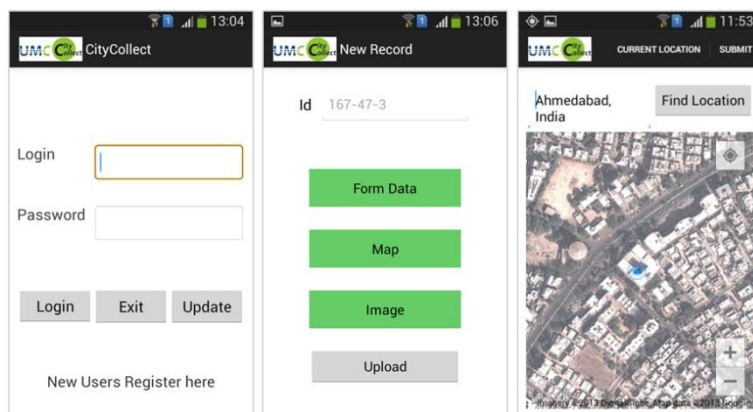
13:04

UMC City Collect CityCollect

Login

Password

Login Exit Update

New Users Register here

13:06

UMC City Collect New Record

Id 167-47-3

Form Data

Map

Image

Upload

11:53

UMC City Collect CURRENT LOCATION SUBMIT

Ahmedabad, India

Find Location

+

−

Imagery ©2013 DigitalGlobe, Map data ©2013 Google